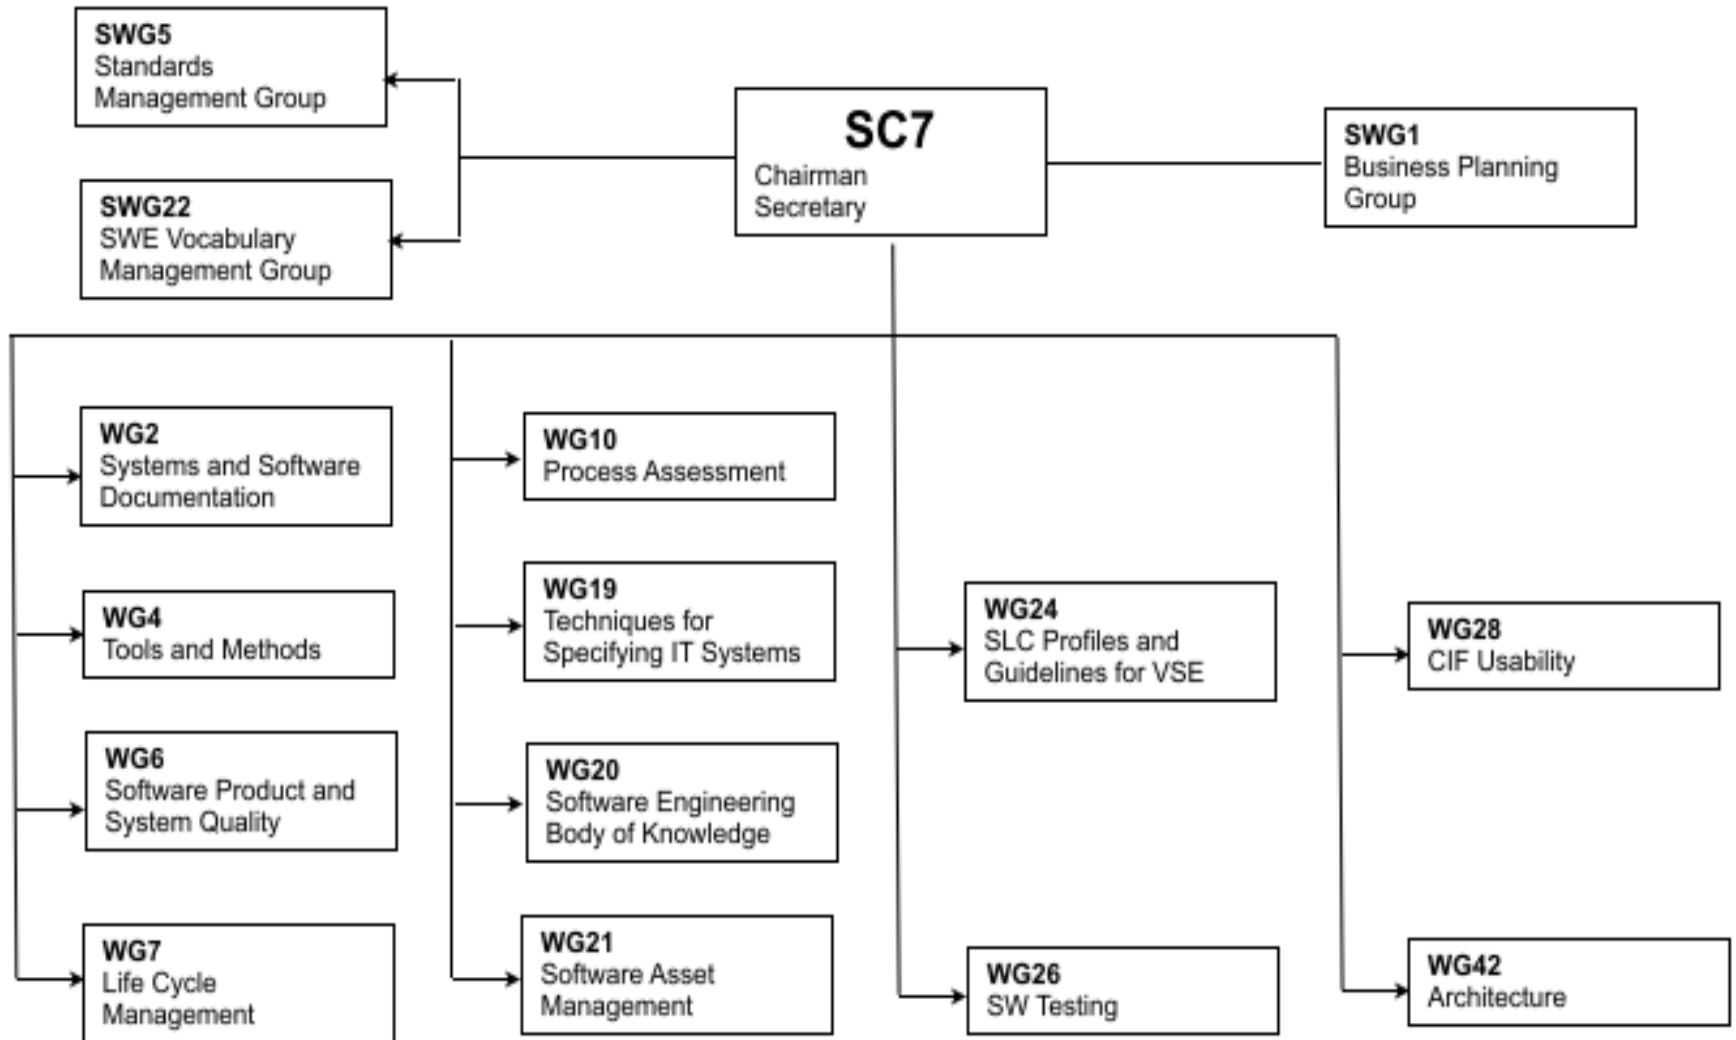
SWG5
Standards
Management Group

SC7
Chairman
Secretary

SWG1
Business Planning
Group

SWG22
SWE Vocabulary
Management Group

WG2
Systems and Software
Documentation

WG4
Tools and Methods

WG6
Software Product and
System Quality

WG7
Life Cycle
Management

WG10
Process Assessment

WG19
Techniques for
Specifying IT Systems

WG20
Software Engineering
Body of Knowledge

WG21
Software Asset
Management

WG24
SLC Profiles and
Guidelines for VSE

WG26
SW Testing

WG28
CIF Usability

WG42
Architecture